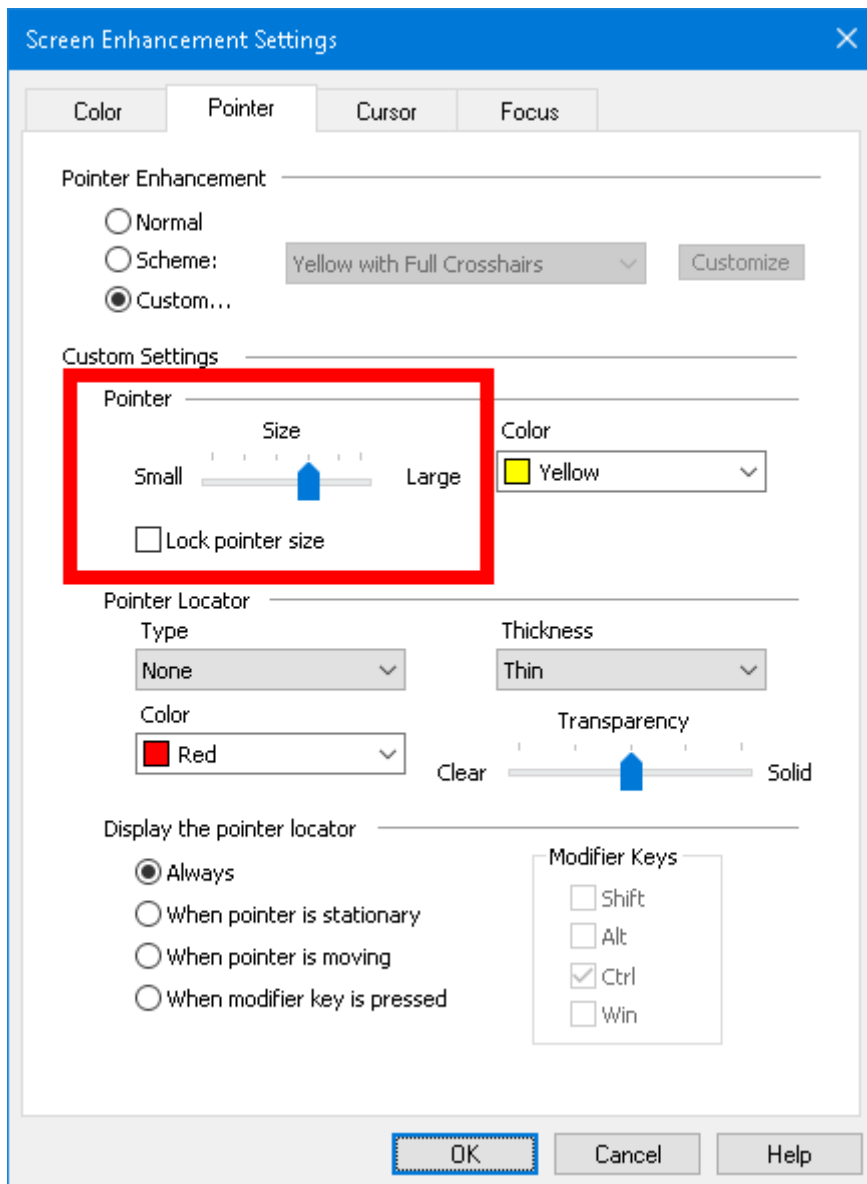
Screen Enhancement Settings

Color | Pointer | Cursor | Focus

Pointer Enhancement

Normal
Scheme: Yellow with Full Crosshairs Customize
Custom...

Custom Settings

Pointer

Size
Small Large

Lock pointer size

Color
Yellow

Pointer Locator

Type
None

Thickness
Thin

Color
Red

Transparency
Clear Solid

Display the pointer locator

Always
When pointer is stationary
When pointer is moving
When modifier key is pressed

Modifier Keys
Shift
Alt
Ctrl
Win

OK Cancel Help